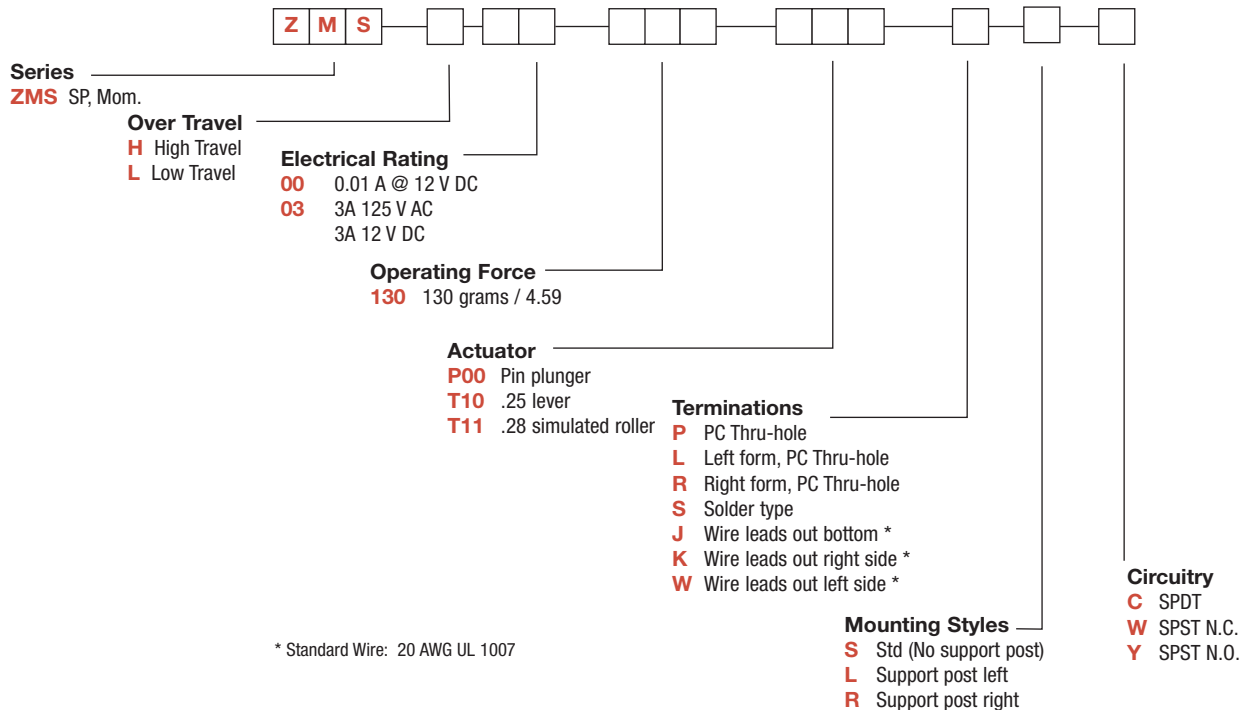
Z M S

Series
ZMS SP, Mom.

Over Travel
H High Travel
L Low Travel

Electrical Rating
00 0.01 A @ 12 V DC
03 3A 125 V AC
3A 12 V DC

Operating Force
130 130 grams / 4.59

Actuator
P00 Pin plunger
T10 .25 lever
T11 .28 simulated roller

Terminations
P PC Thru-hole
L Left form, PC Thru-hole
R Right form, PC Thru-hole
S Solder type
J Wire leads out bottom *
K Wire leads out right side *
W Wire leads out left side *

Circuitry
C SPDT
W SPST N.C.
Y SPST N.O.

Mounting Styles
S Std (No support post)
L Support post left
R Support post right

* Standard Wire: 20 AWG UL 1007